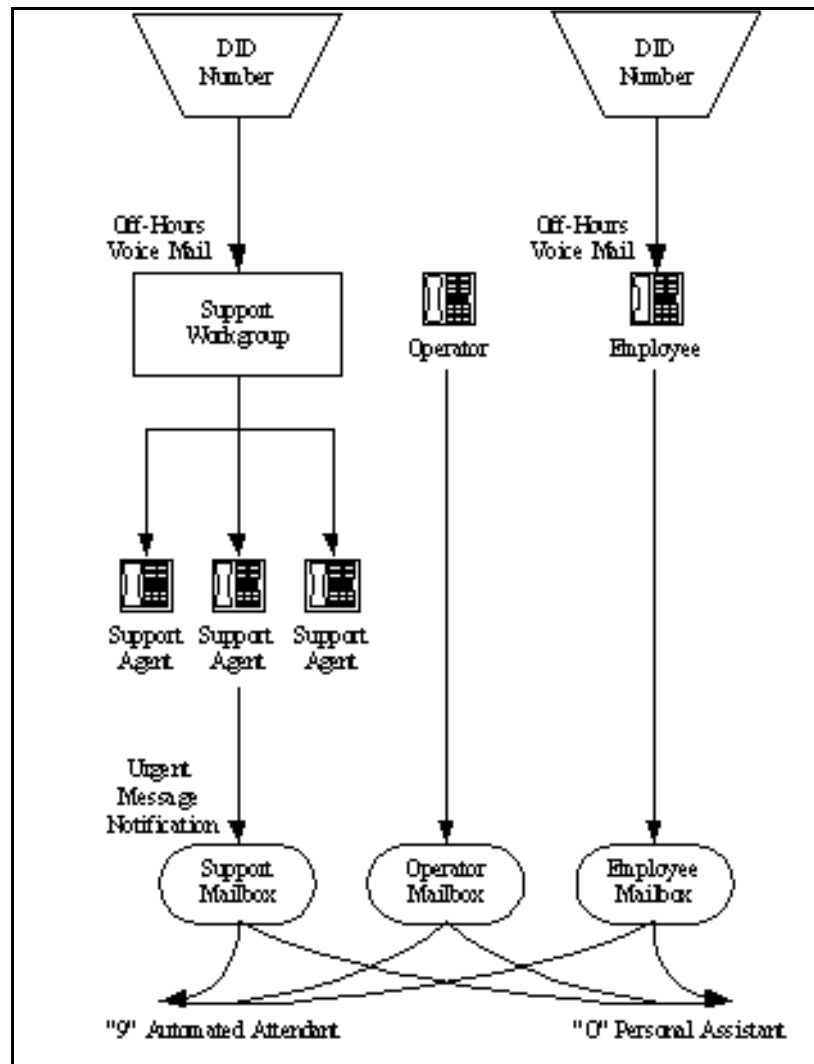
DID Number

DID Number

Off-Hours Voice Mail

Off-Hours Voice Mail

Support Workgroup

Operator

Employee

Support Agent

Support Agent

Support Agent

Urgent Message Notification

Support Mailbox

Operator Mailbox

Employee Mailbox

"9" Automated Attendant

"0" Personal Assistant